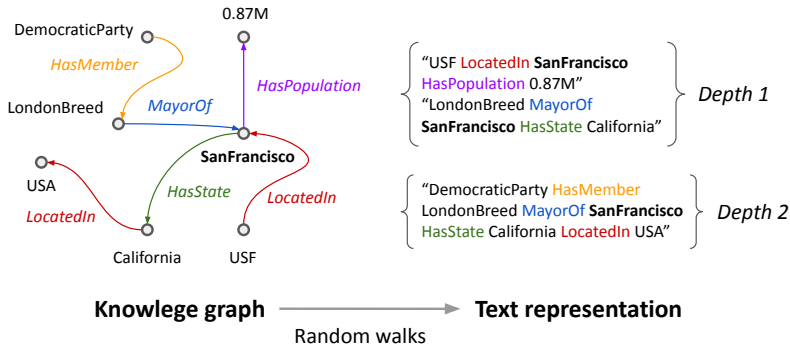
DemocraticParty

0.87M

HasMember

HasPopulation

LondonBreed

MayorOf

SanFrancisco

USA

HasState

LocatedIn

LocatedIn

California

USF

"USF LocatedIn SanFrancisco HasPopulation 0.87M"
"LondonBreed MayorOf SanFrancisco HasState California"

Depth 1

"DemocraticParty HasMember LondonBreed MayorOf SanFrancisco HasState California LocatedIn USA"

Depth 2

Knowlege graph

Text representation

Random walks